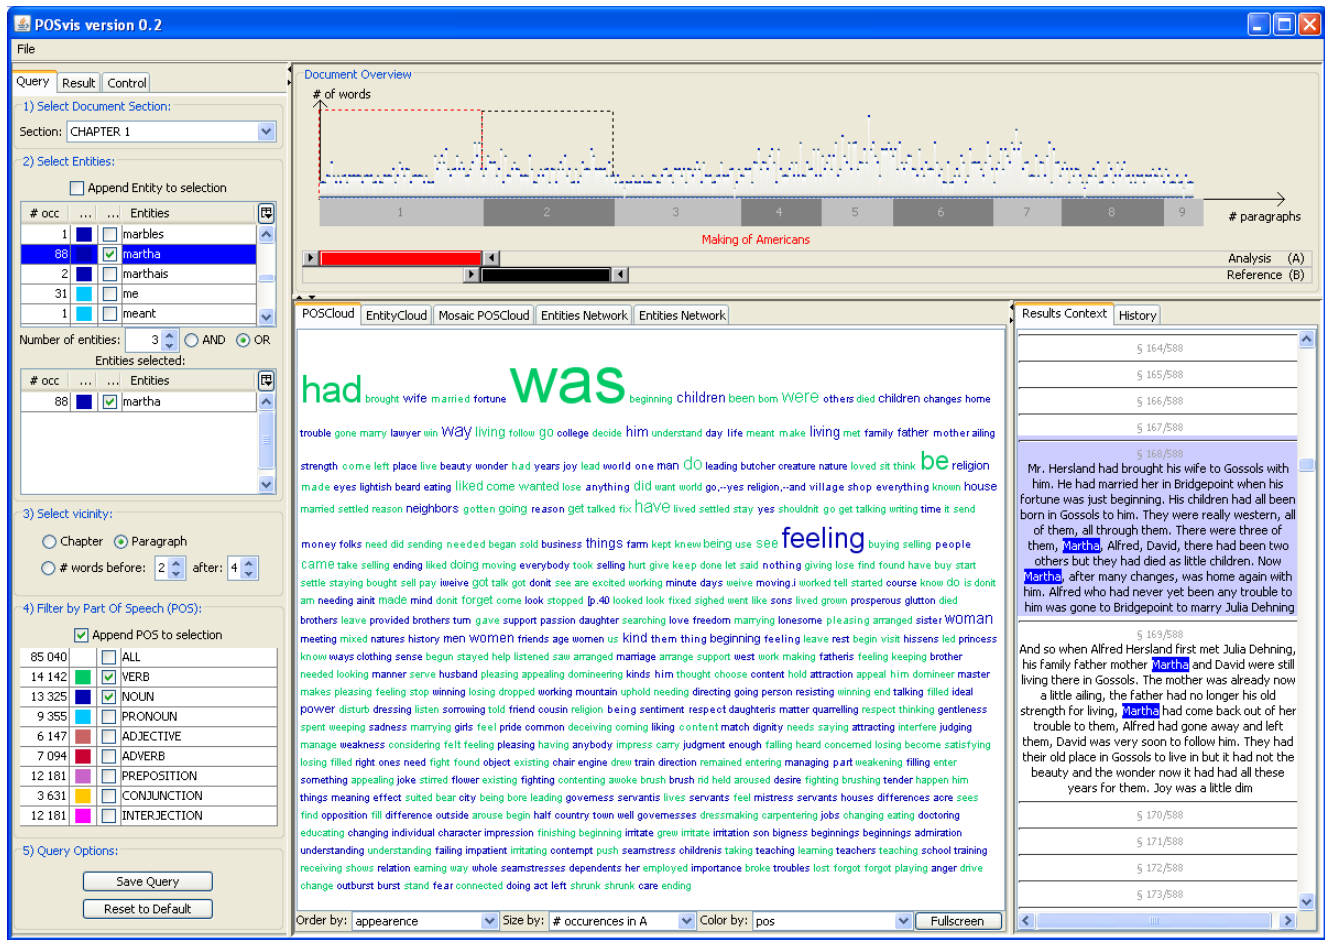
POSvis version 0.2

File

Query | Result | Control

1) Select Document Section:

Section: CHAPTER 1

2) Select Entities:

Append Entity to selection

| # occ | ... | ... | Entities |
|---|---|---|---|
| 1 | | | marbles |
| 88 | | | martha |
| 2 | | | marthais |
| 31 | | | me |
| 1 | | | meant |

Number of entities: 3 AND OR

Entities selected:

| # occ | ... | ... | Entities |
|---|---|---|---|
| 88 | | | martha |

3) Select vicinity:

Chapter Paragraph

# words before: 2 after: 4

4) Filter by Part Of Speech (POS):

Append POS to selection

| | | | |
|---|---|---|---|
| 85 040 | | | ALL |
| 14 142 | | | VERB |
| 13 325 | | | NOUN |
| 9 355 | | | PRONOUN |
| 6 147 | | | ADJECTIVE |
| 7 094 | | | ADVERB |
| 12 181 | | | PREPOSITION |
| 3 631 | | | CONJUNCTION |
| 12 181 | | | INTERJECTION |

5) Query Options:

Save Query

Reset to Default

Document Overview

# of words

1 2 3 4 5 6 7 8 9

# paragraphs

Making of Americans

Analysis (A)

Reference (B)

POSCloud | EntityCloud | Mosaic POSCloud | Entities Network | Entities Network

had brought wife married fortune was beginning children been born were others died children changes home trouble gone marry lawyer win way living follow go college decide him understand day life meant make living met family father mother ailing strength come left place live beauty wonder had years joy lead world one man do leading butcher creature nature loved sit think be religion made eyes lightish beard eating liked come wanted lose anything did want world go,--yes religion,--and village shop everything known house married settled reason neighbors gotten going reason get talked fix have lived settled stay yes shouldnt go get talking writing time it send money folks need did sending needed began sold business things farm kept knew being use see feeling buying selling people came take selling ending liked doing moving everybody took selling hurt give keep done let said nothing giving lose find found have buy start settle staying bought sell pay iweive got talk got donit see are excited working minute days weive moving.i worked tell started course know do is donit am needing aint made mind donit forget come look stopped [p.40 looked look fixed sighed went like sons lived grown prosperous glutton died brothers leave provided brothers turn gave support passion daughter searching love freedom marrying lonesome pleasing arranged sister woman meeting mixed natures history men women friends age women us kind them thing beginning feeling leave rest begin visit hissens led princess know ways clothing sense begun stayed help listened saw arranged marriage arrange support west work making fatheris feeling keeping brother needed looking manner serve husband pleasing appealing domineering kinds him thought choose content hold attraction appeal him domineer master makes pleasing feeling stop winning losing dropped working mountain uphold needing directing going person resisting winning end talking filled ideal power disturb dressing listen sorrowing told friend cousin religion being sentiment respect daughteris matter quarrelling respect thinking gentleness spent weeping sadness marrying girls feel pride common deceiving coming liking content match dignity needs saying attracting interfere judging manage weakness considering felt feeling pleasing having anybody impress carry judgment enough falling heard concerned losing become satisfying losing filled right ones need fight found object existing chair engine drew train direction remained entering managing part weakening filling enter something appealing joke stirred flower existing fighting contenting awoke brush brush rid held aroused desire fighting brushing tender happen him things meaning effect suited bear city being bore leading governess servantis lives servants feel mistress servants houses differences acre sees find opposition fill difference outside arouse begin half country town well governesses dressmaking carpentering jobs changing eating doctoring educating changing individual character impression finishing beginning irritate grew irritate irritation son bigness beginnings beginnings admiration understanding understanding failing impatient irritating contempt push seamstress childrenis taking teaching learning teachers teaching school training receiving shows relation earning way whole seamstresses dependents her employed importance broke troubles lost forgot forgot playing anger drive change outburst burst stand fear connected doing act left shrunk shrunk care ending

Order by: appearence | Size by: # occurences in A | Color by: pos | Fullscreen

Results Context | History

§ 164/588

§ 165/588

§ 166/588

§ 167/588

§ 168/588

Mr. Hersland had brought his wife to Gossols with him. He had married her in Bridgepoint when his fortune was just beginning. His children had all been born in Gossols to him. They were really western, all of them, all through them. There were three of them, Martha, Alfred, David, there had been two others but they had died as little children. Now Martha, after many changes, was home again with him. Alfred who had never yet been any trouble to him was gone to Bridgepoint to marry Julia Dehning

§ 169/588

And so when Alfred Hersland first met Julia Dehning, his family father mother Martha and David were still living there in Gossols. The mother was already now a little ailing, the father had no longer his old strength for living, Martha had come back out of her trouble to them, Alfred had gone away and left them, David was very soon to follow him. They had their old place in Gossols to live in but it had not the beauty and the wonder now it had had all these years for them. Joy was a little dim

§ 170/588

§ 171/588

§ 172/588

§ 173/588